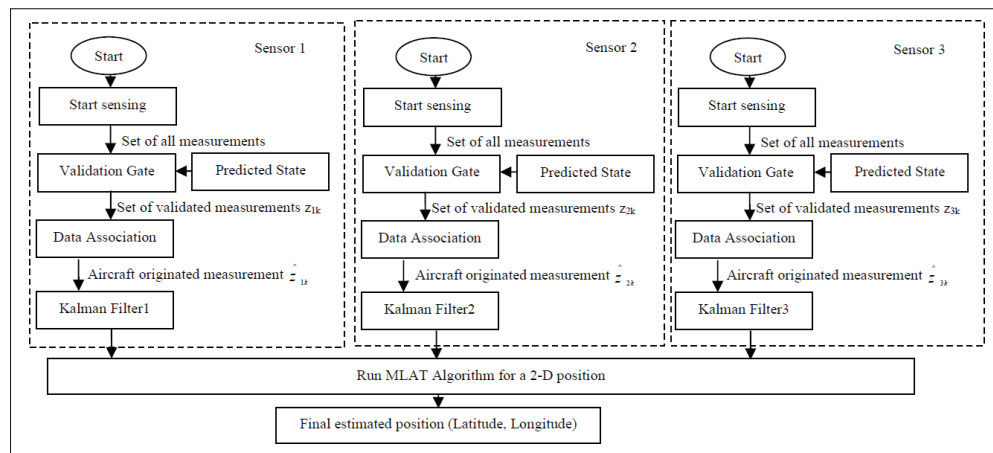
Start

Sensor 1

Start sensing

Set of all measurements

Validation Gate

Predicted State

Set of validated measurements $z_{1k}$

Data Association

Aircraft originated measurement $\hat{z}_{1k}$

Kalman Filter1

Start

Sensor 2

Start sensing

Set of all measurements

Validation Gate

Predicted State

Set of validated measurements $z_{2k}$

Data Association

Aircraft originated measurement $\hat{z}_{2k}$

Kalman Filter2

Start

Sensor 3

Start sensing

Set of all measurements

Validation Gate

Predicted State

Set of validated measurements $z_{3k}$

Data Association

Aircraft originated measurement $\hat{z}_{3k}$

Kalman Filter3

Run MLAT Algorithm for a 2-D position

Final estimated position (Latitude, Longitude)